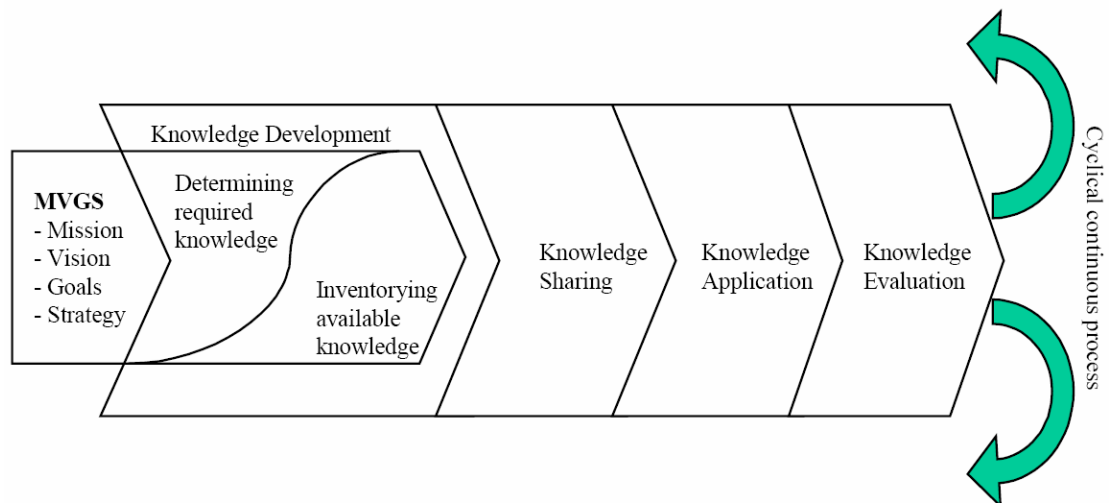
MVGS
- Mission
- Vision
- Goals
- Strategy

Knowledge Development

Determining required knowledge

Inventorying available knowledge

Knowledge Sharing

Knowledge Application

Knowledge Evaluation

Cyclical continuous process